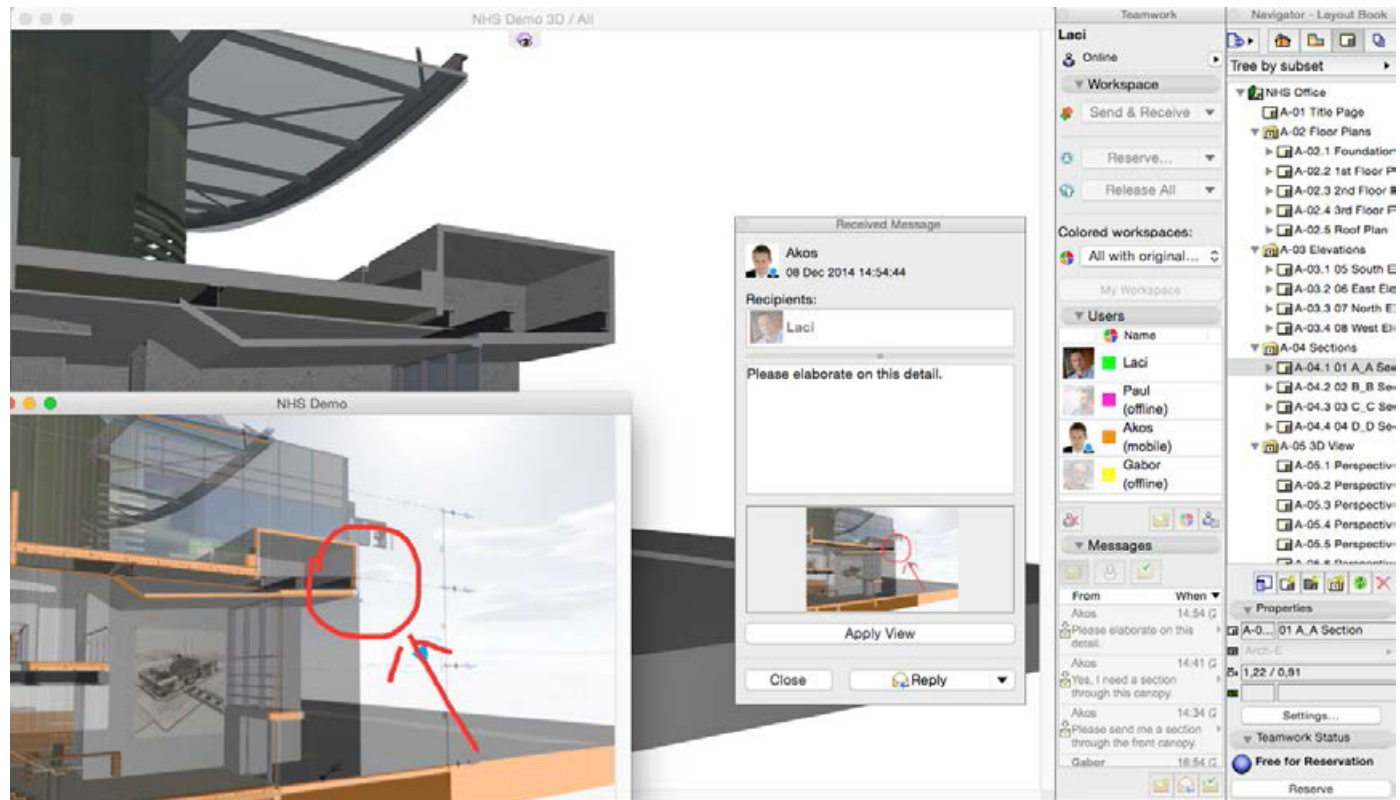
NHS Demo 3D / All

NHS Demo

Received Message

Akos
08 Dec 2014 14:54:44

Recipients:
Laci

Please elaborate on this detail.

Apply View

Close
Reply

Teamwork

Laci
Online

Workspace
Send & Receive
Reserve...
Release All

Colored workspaces:
All with original...
My Workspace

Users
Name
Laci
Paul (offline)
Akos (mobile)
Gabor (offline)

Messages
From | When
Akos 14:54
Please elaborate on this detail.
Akos 14:41
Yes, I need a section through this canopy.
Akos 14:34
Please send me a section through the front canopy.
Gabor 16:54

Navigator - Layout Book

Tree by subset
NHS Office
A-01 Title Page
A-02 Floor Plans
A-02.1 Foundation
A-02.2 1st Floor P
A-02.3 2nd Floor
A-02.4 3rd Floor F
A-02.5 Roof Plan
A-03 Elevations
A-03.1 05 South E
A-03.2 06 East Ele
A-03.3 07 North E
A-03.4 08 West El
A-04 Sections
A-04.1 01 A_A Se
A-04.2 02 B_B Se
A-04.3 03 C_C Se
A-04.4 04 D_D Se
A-05 3D View
A-05.1 Perspectiv
A-05.2 Perspectiv
A-05.3 Perspectiv
A-05.4 Perspectiv
A-05.5 Perspectiv

Properties
A-0... 01 A_A Section
Arch-E
1,22 / 0,91
Settings...
Teamwork Status
Free for Reservation
Reserve